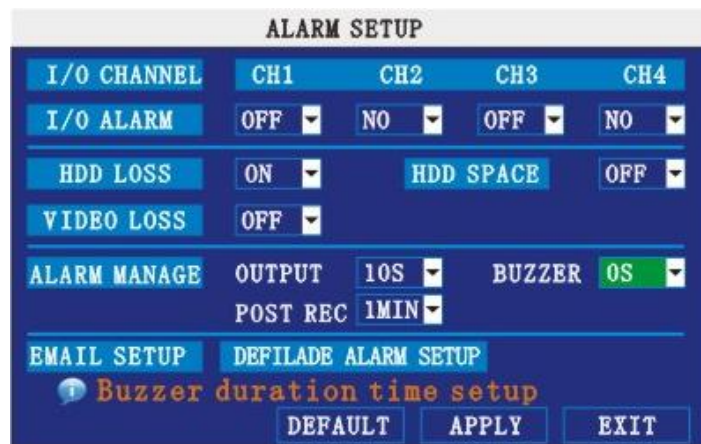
ALARM SETUP

| I/O CHANNEL | CH1 | CH2 | CH3 | CH4 |
|---|---|---|---|---|
| I/O ALARM | OFF | NO | OFF | NO |

HDD LOSS ON HDD SPACE OFF

VIDEO LOSS OFF

ALARM MANAGE OUTPUT 10S BUZZER 0S

POST REC 1MIN

EMAIL SETUP DEFILADE ALARM SETUP

Buzzer duration time setup

DEFAULT APPLY EXIT